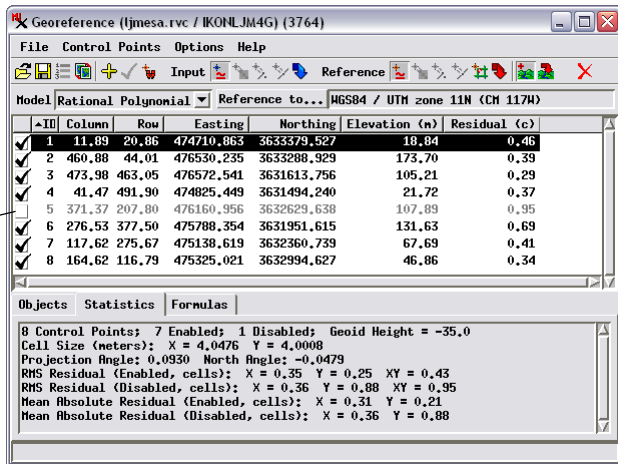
Georeference (ljmesa.rvc / IKONLJM4G) (3764)

File Control Points Options Help

Input Reference

Model Rational Polynomial Reference to... WGS84 / UTM zone 11N (CM 117W)

| ID | Column | Row | Easting | Northing | Elevation (m) | Residual (c) |
|---|---|---|---|---|---|---|
| 1 | 11.89 | 20.86 | 474710.863 | 3633379.527 | 18.84 | 0.46 |
| 2 | 460.88 | 44.01 | 476530.235 | 3633288.929 | 173.70 | 0.39 |
| 3 | 473.98 | 463.05 | 476572.541 | 3631613.756 | 105.21 | 0.29 |
| 4 | 41.47 | 491.90 | 474825.449 | 3631494.240 | 21.72 | 0.37 |
| 5 | 371.37 | 207.80 | 476160.956 | 3632629.638 | 107.89 | 0.95 |
| 6 | 276.53 | 377.50 | 475788.354 | 3631951.615 | 131.63 | 0.69 |
| 7 | 117.62 | 275.67 | 475138.619 | 3632360.739 | 67.69 | 0.41 |
| 8 | 164.62 | 116.79 | 475325.021 | 3632994.627 | 46.86 | 0.34 |

Objects Statistics Formulas

8 Control Points; 7 Enabled; 1 Disabled; Geoid Height = -35.0
Cell Size (meters): X = 4.0476 Y = 4.0008
Projection Angle: 0.0930 North Angle: -0.0479
RMS Residual (Enabled, cells): X = 0.35 Y = 0.25 XY = 0.43
RMS Residual (Disabled, cells): X = 0.36 Y = 0.88 XY = 0.95
Mean Absolute Residual (Enabled, cells): X = 0.31 Y = 0.21
Mean Absolute Residual (Disabled, cells): X = 0.36 Y = 0.88